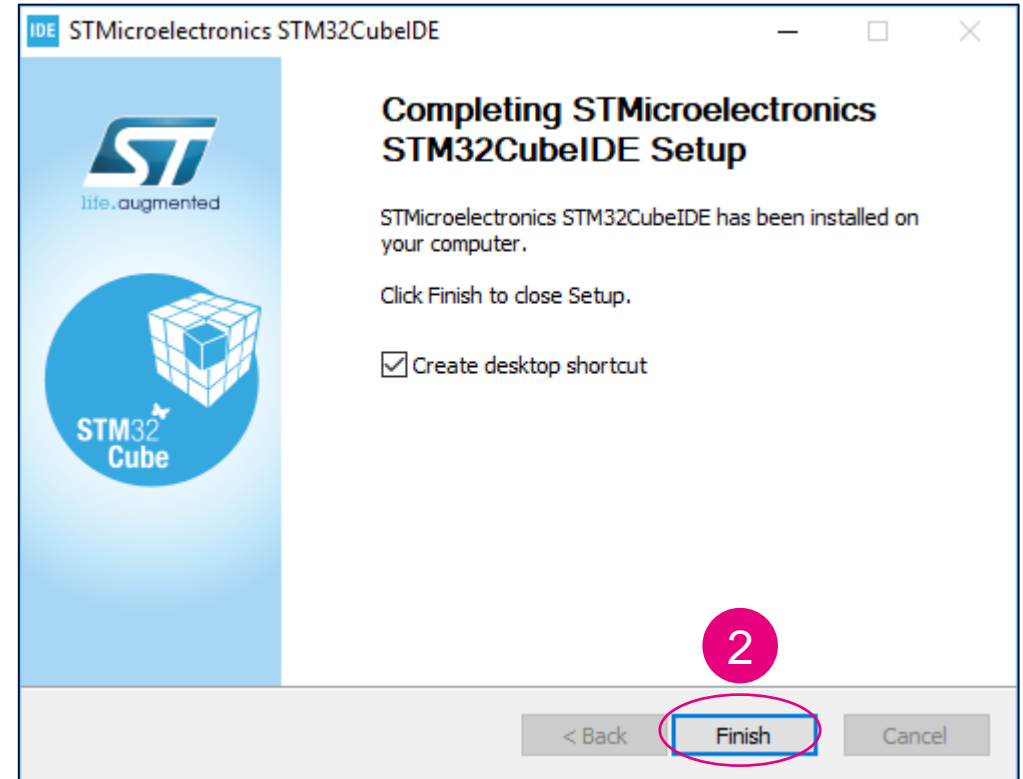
IDE STMicroelectronics STM32CubeIDE

ST
life.augmented

STM32 Cube

Completing STMicroelectronics STM32CubeIDE Setup

STMicroelectronics STM32CubeIDE has been installed on your computer.

Click Finish to close Setup.

☑ Create desktop shortcut

2

< Back
Finish
Cancel